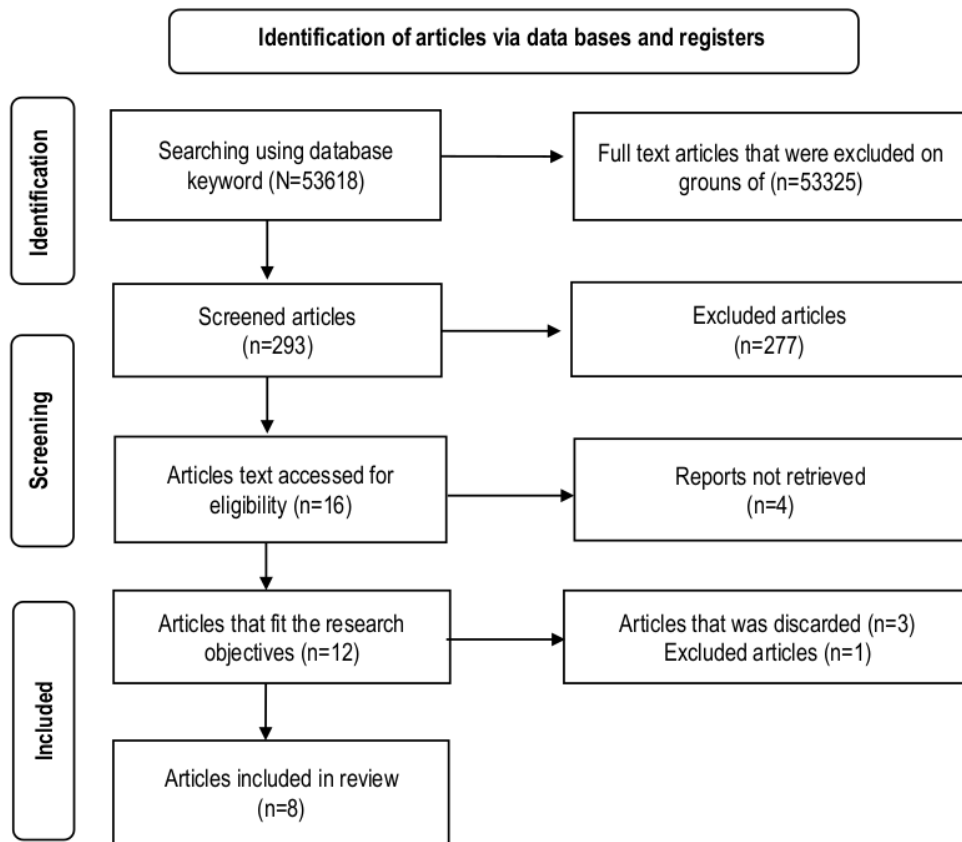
Identification of articles via data bases and registers

Identification

Searching using database keyword (N=53618)

Full text articles that were excluded on grouns of (n=53325)

Screened articles (n=293)

Excluded articles (n=277)

Screening

Articles text accessed for eligibility (n=16)

Reports not retrieved (n=4)

Included

Articles that fit the research objectives (n=12)

Articles that was discarded (n=3)
Excluded articles (n=1)

Articles included in review (n=8)